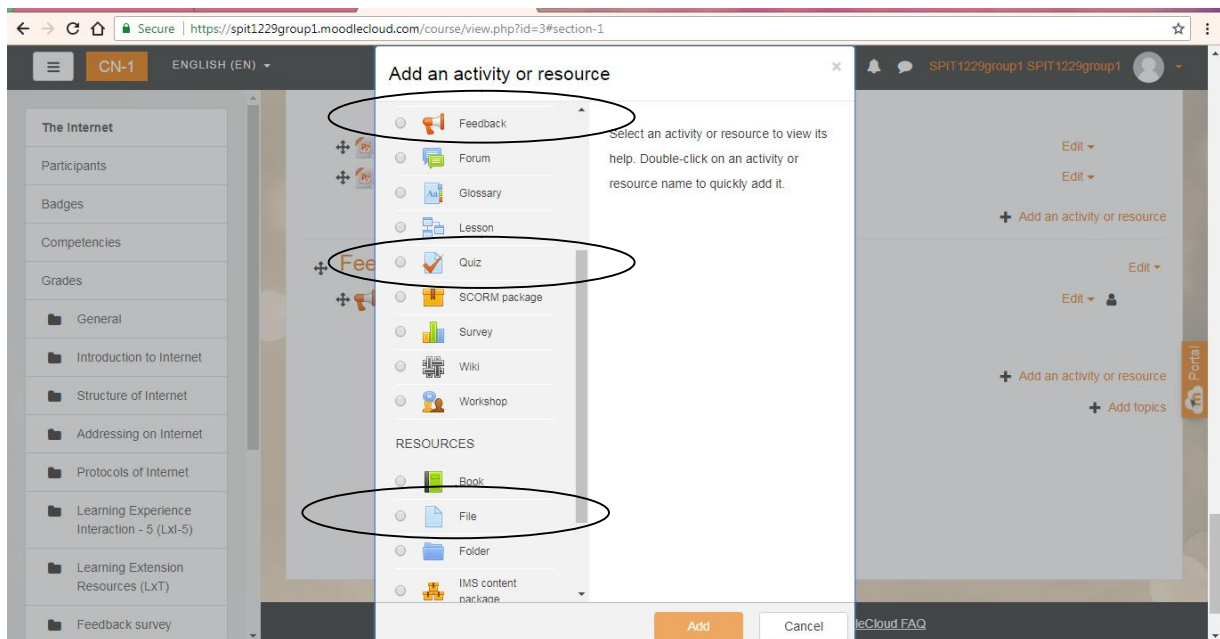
Secure | https://spit1229group1.moodlecloud.com/course/view.php?id=3#section-1

CN-1 ENGLISH (EN)

SPIT1229group1 SPIT1229group1

The Internet
Participants
Badges
Competencies
Grades
General
Introduction to Internet
Structure of Internet
Addressing on Internet
Protocols of Internet
Learning Experience Interaction - 5 (LxI-5)
Learning Extension Resources (LxT)
Feedback survey

Add an activity or resource

Feedback
Forum
Glossary
Lesson
Quiz
SCORM package
Survey
Wiki
Workshop

RESOURCES

Book
File
Folder
IMS content package

Select an activity or resource to view its help. Double-click on an activity or resource name to quickly add it.

Add
Cancel

Fee

Edit
Edit
Add an activity or resource
Edit
Edit
Add an activity or resource
Add topics

Portal

leCloud FAQ